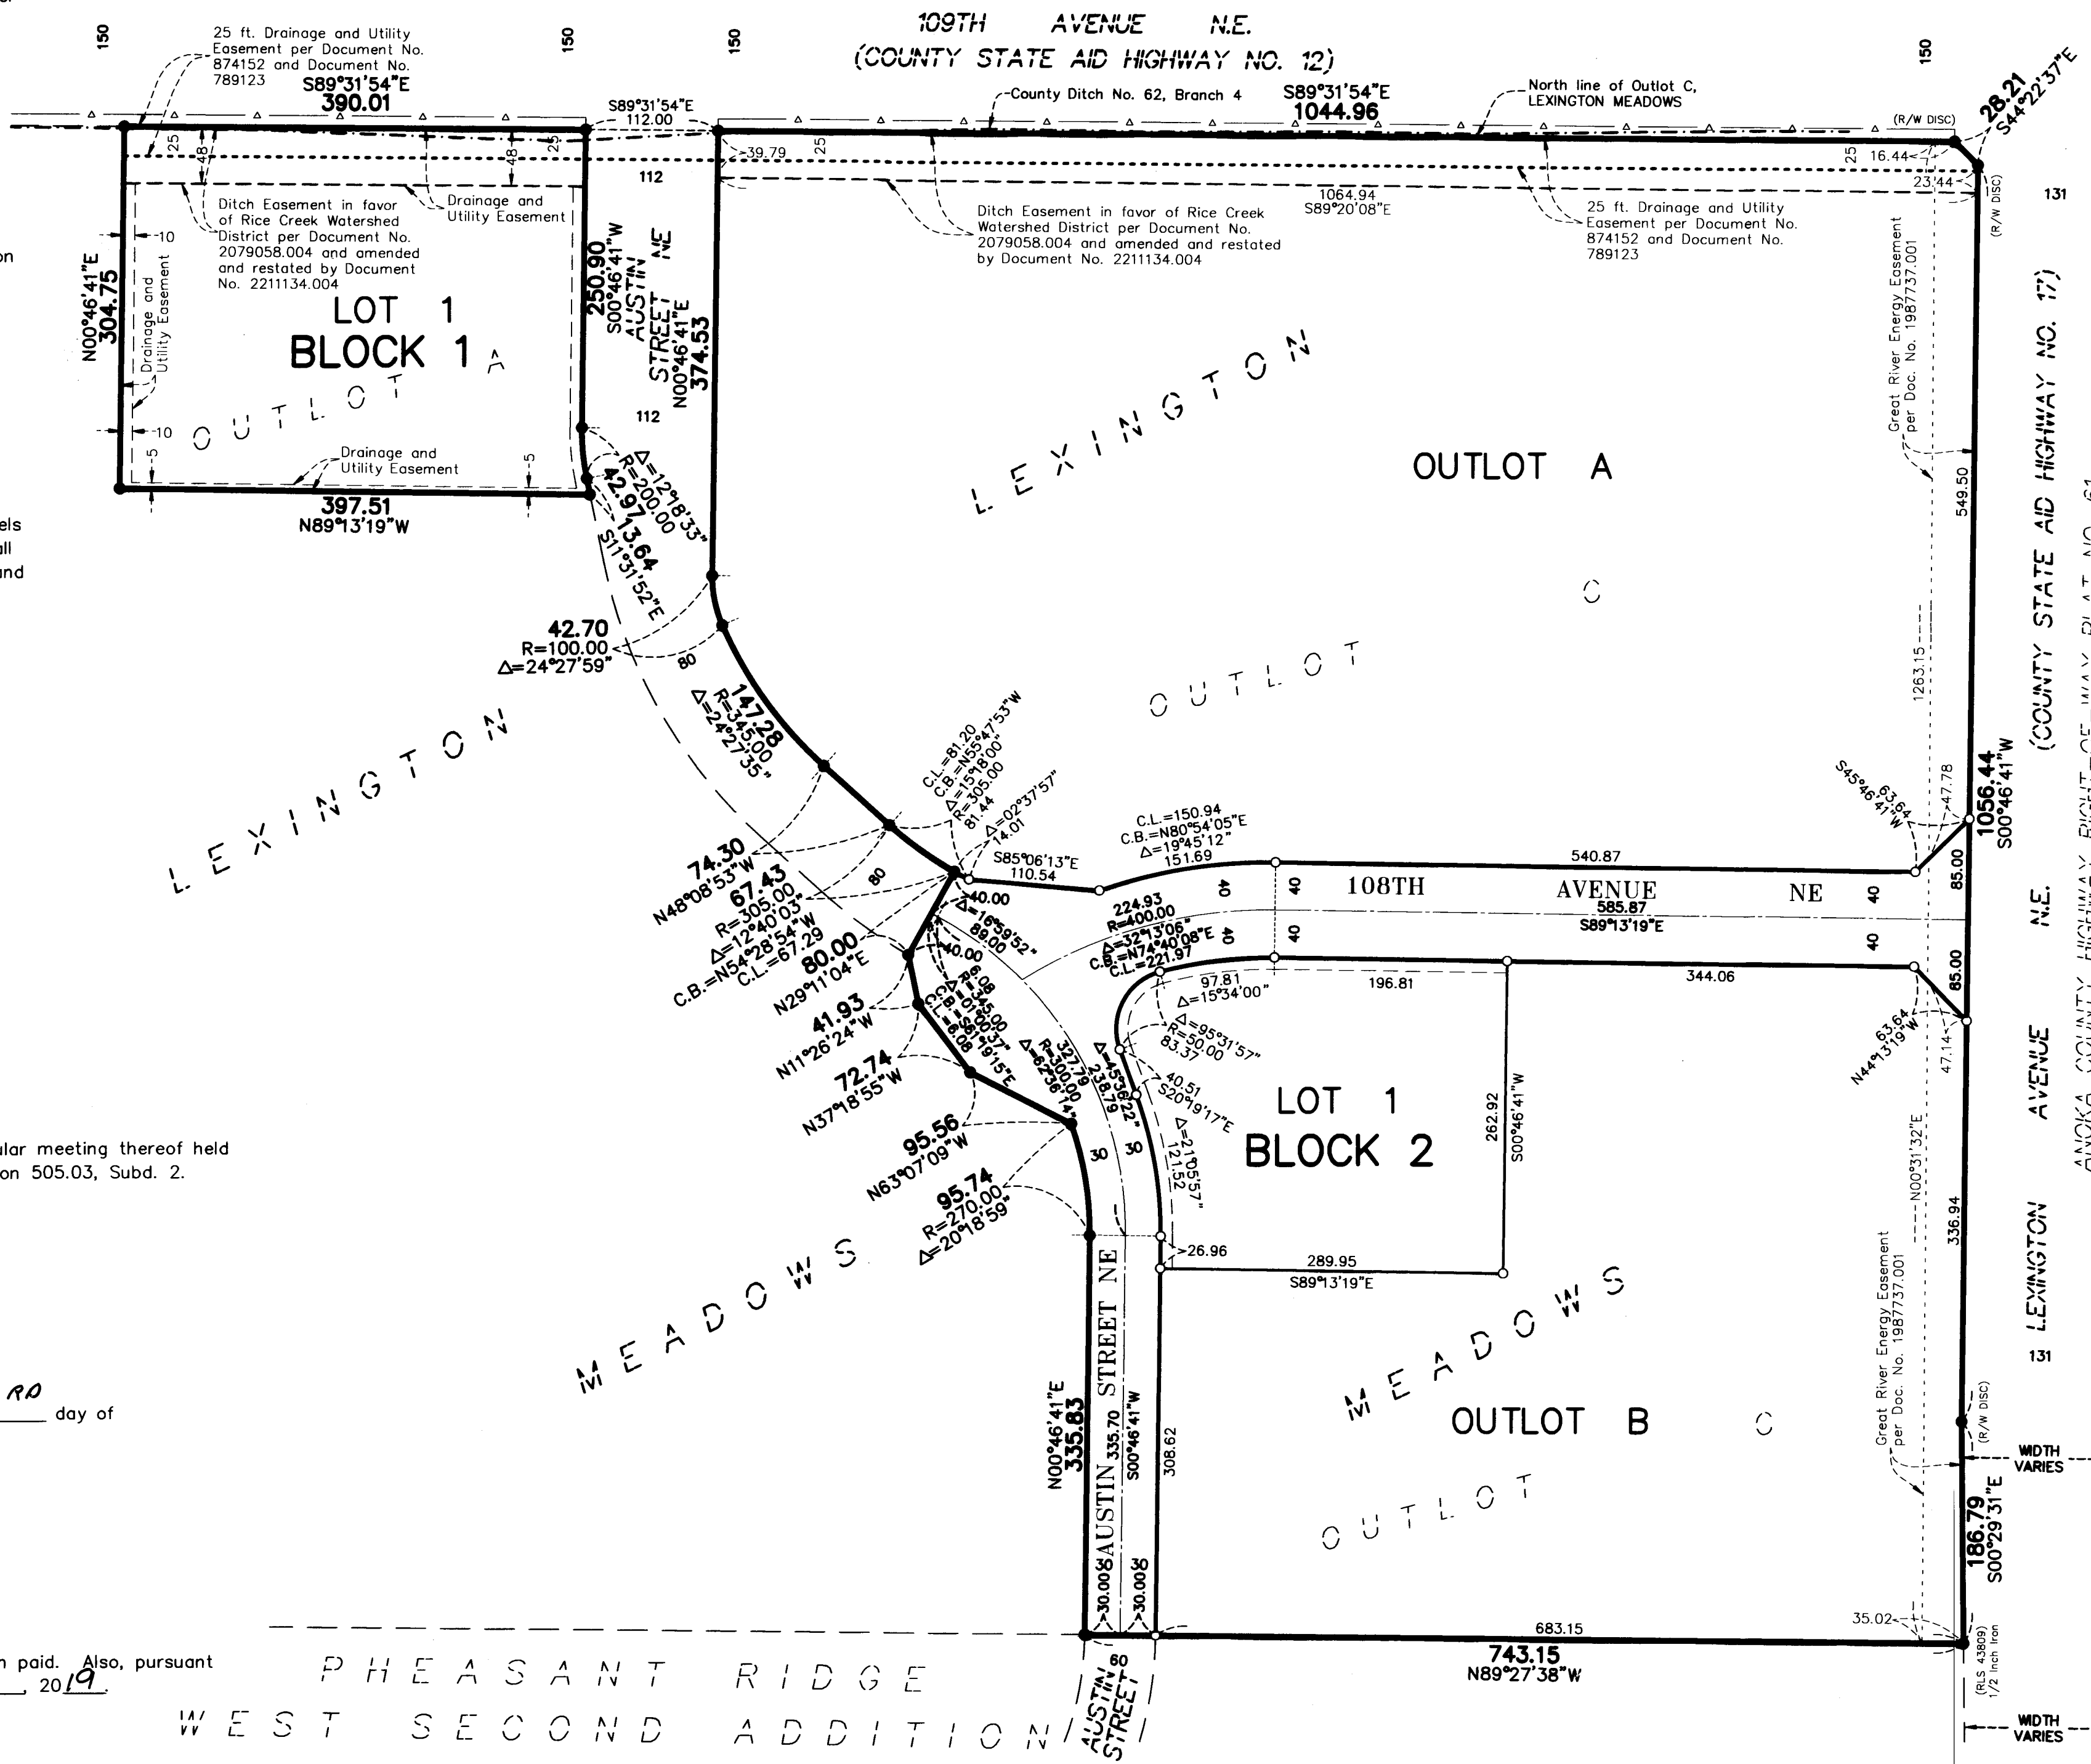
109TH AVENUE N.E.
(COUNTY STATE AID HIGHWAY NO. 12)

150 150 150 150

25 ft. Drainage and Utility Easement per Document No. 874152 and Document No. 789123
S89°31'54"E
390.01

S89°31'54"E
112.00

County Ditch No. 62, Branch 4
S89°31'54"E
1044.96

North line of Outlot C, LEXINGTON MEADOWS

(R/W DISC)
28.21
S44°22'37"E

25 48 48 25
39.79 25
112
25 16.44
23.44
1064.94
S89°20'08"E

Ditch Easement in favor of Rice Creek Watershed District per Document No. 2079058.004 and amended and restated by Document No. 2211134.004

Drainage and Utility Easement

Ditch Easement in favor of Rice Creek Watershed District per Document No. 2079058.004 and amended and restated by Document No. 2211134.004

25 ft. Drainage and Utility Easement per Document No. 874152 and Document No. 789123

131
(R/W DISC)

10
N00°46'41"E
304.75
Drainage and Utility Easement
LOT 1
BLOCK 1
250.90
S00°46'41"W
AUSTIN STREET NE
N00°46'41"E
374.53
10
5
112

Drainage and Utility Easement
397.51
N89°13'19"W
5

Δ=12°18'33"
R=200.00
42.97
13.64
S11°31'52"E

OUTLOT A
LEXINGTON
OUTLOT A

Great River Energy Easement per Doc. No. 1987737.001
549.50
(COUNTY STATE AID HIGHWAY NO. 17)

OUTLOT A
C

42.70
R=100.00
Δ=24°27'59"
80

147.28
R=345.00
Δ=24°27'35"

OUTLOT

1263.15

LEXINGTON

C.L.=81.20
C.B.=N55°47'53"W
Δ=15°18'00"
R=305.00
81.44
Δ=02°37'57"
14.01

C.L.=150.94
C.B.=N80°54'05"E
Δ=19°45'12"
151.69

S45°46'41"W
63.64
47.78
1056.44
S00°46'41"W

74.30
N48°08'53"W
67.43
R=305.00
Δ=12°40'03"
C.B.=N54°28'54"W
C.L.=67.29
80
S85°06'13"E
110.54
40.00
Δ=16°59'52"
89.00

40 40
108TH AVENUE NE
540.87
585.87
S89°13'19"E
40 40
85.00

224.93
R=400.00
Δ=32°13'06"
C.B.=N74°40'08"E
C.L.=221.97
40 40

80.00
N29°11'04"E
40.00

97.81
Δ=15°34'00"
196.81
344.06
85.00

41.93
N11°26'24"W
Δ=95°31'57"
R=50.00
83.37
63.64
N44°13'19"W
47.14

72.74
N37°18'55"W
R=345.00
Δ=6°19'15"E
327.79
R=300.00
Δ=62°36'14"
238.79
Δ=45°36'22"
40.51
S20°19'17"E
LOT 1
BLOCK 2
262.92
S00°46'41"W
N00°31'32"E

95.56
N63°07'09"W
30 30
Δ=21°05'57"
121.52

95.74
R=270.00
Δ=20°18'59"

26.96
289.95
S89°13'19"E
336.94

AVENUE N.E.
LEXINGTON
ANOKA COUNTY HIGHWAY RIGHT OF WAY PLAT NO. 61
131

MEADOWS
N00°46'41"E
335.83
AUSTIN STREET NE
335.70
S00°46'41"W
308.62
MEADOWS
OUTLOT B
C
OUTLOT

Great River Energy Easement per Doc. No. 1987737.001
(R/W DISC)
WIDTH VARIES
186.79
S00°29'31"E

30.00 30.00 30 30
35.02
683.15
743.15
N89°27'38"W
60
AUSTIN STREET
(RLS 43809) 1/2 Inch Iron
WIDTH VARIES

PHEASANT RIDGE
WEST SECOND ADDITION

on
els
all
and
ular meeting thereof held
on 505.03, Subd. 2.
RD
day of
n paid. Also, pursuant
, 2019.